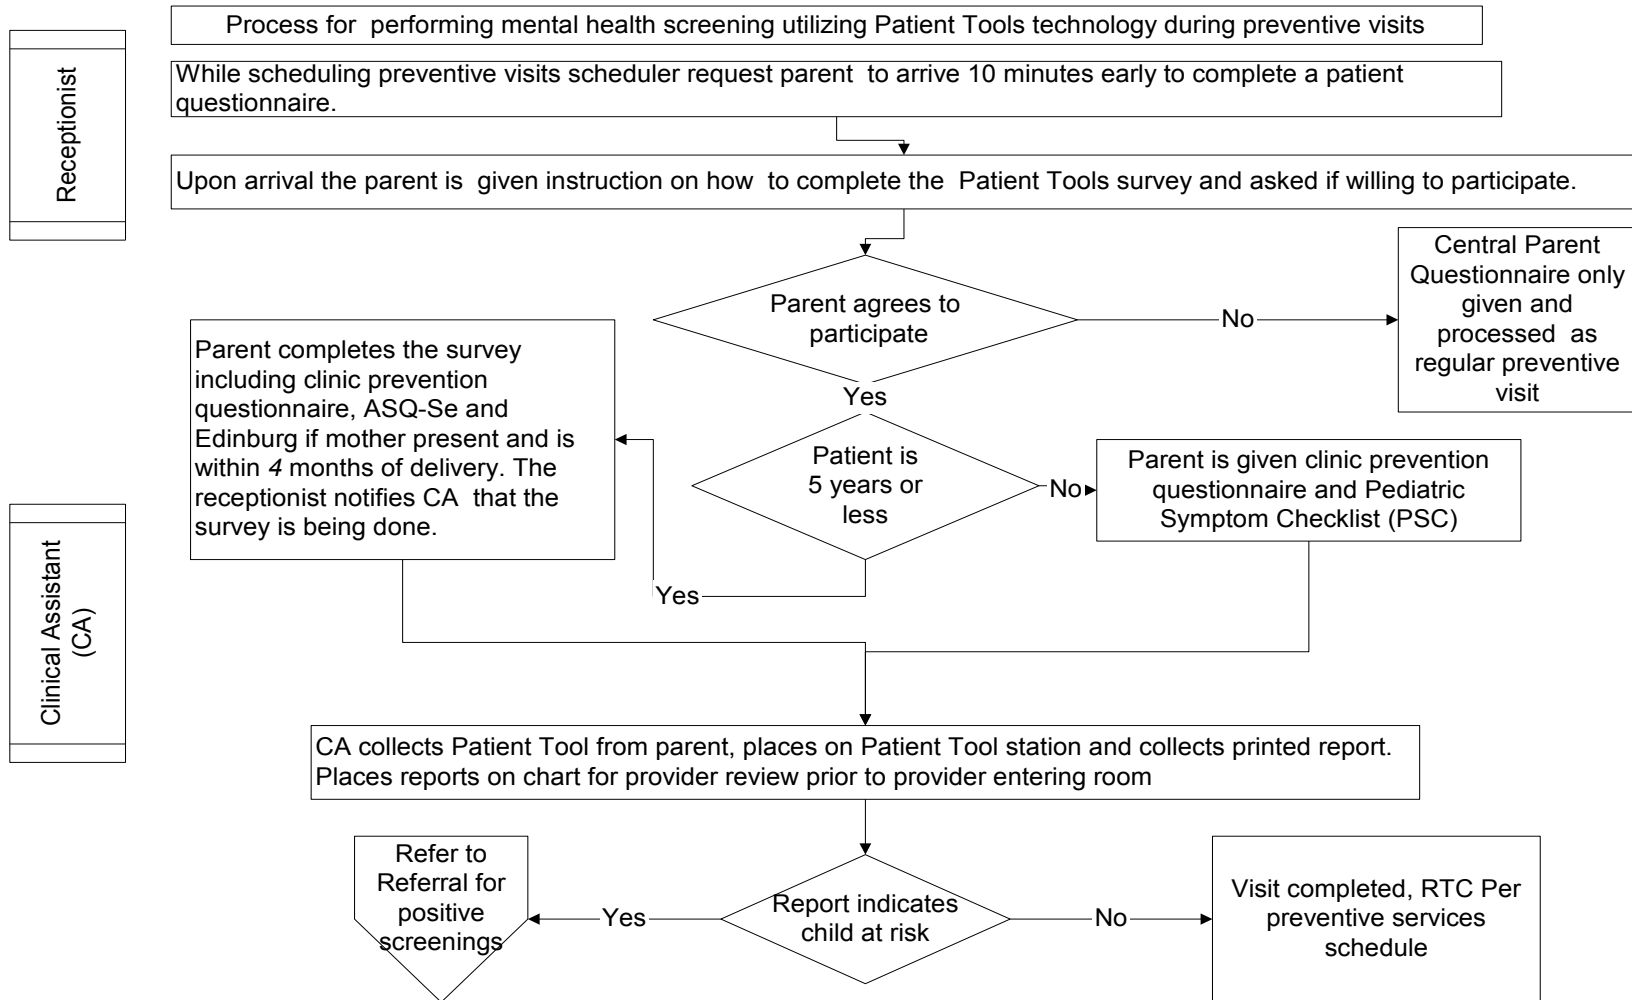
Receptionist

Process for performing mental health screening utilizing Patient Tools technology during preventive visits

While scheduling preventive visits scheduler request parent to arrive 10 minutes early to complete a patient questionnaire.

Upon arrival the parent is given instruction on how to complete the Patient Tools survey and asked if willing to participate.

Parent agrees to participate

No

Central Parent Questionnaire only given and processed as regular preventive visit

Yes

Parent completes the survey including clinic prevention questionnaire, ASQ-Se and Edinburg if mother present and is within *4* months of delivery. The receptionist notifies CA that the survey is being done.

Patient is 5 years or less

No

Parent is given clinic prevention questionnaire and Pediatric Symptom Checklist (PSC)

Yes

Clinical Assistant (CA)

CA collects Patient Tool from parent, places on Patient Tool station and collects printed report. Places reports on chart for provider review prior to provider entering room

Refer to Referral for positive screenings

Yes

Report indicates child at risk

No

Visit completed, RTC Per preventive services schedule